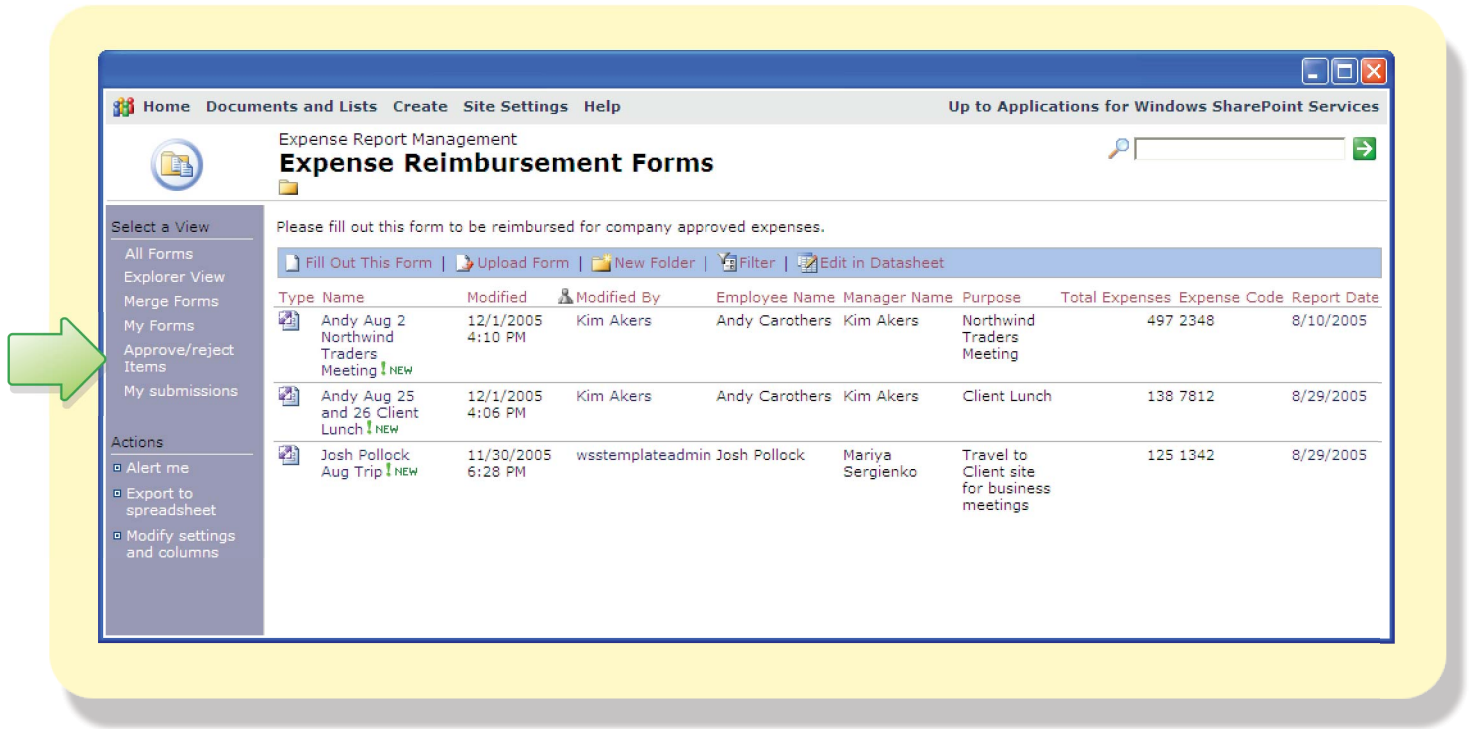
Home Documents and Lists Create Site Settings Help

Up to Applications for Windows SharePoint Services

Expense Report Management

Expense Reimbursement Forms

Select a View

All Forms
Explorer View
Merge Forms
My Forms
Approve/reject Items
My submissions

Actions

Alert me
Export to spreadsheet
Modify settings and columns

Please fill out this form to be reimbursed for company approved expenses.

Fill Out This Form | Upload Form | New Folder | Filter | Edit in Datasheet

| Type | Name | Modified | Modified By | Employee Name | Manager Name | Purpose | Total Expenses | Expense Code | Report Date |
|---|---|---|---|---|---|---|---|---|---|
| | Andy Aug 2 Northwind Traders Meeting ! NEW | 12/1/2005 4:10 PM | Kim Akers | Andy Carothers | Kim Akers | Northwind Traders Meeting | 497 | 2348 | 8/10/2005 |
| | Andy Aug 25 and 26 Client Lunch ! NEW | 12/1/2005 4:06 PM | Kim Akers | Andy Carothers | Kim Akers | Client Lunch | 138 | 7812 | 8/29/2005 |
| | Josh Pollock Aug Trip ! NEW | 11/30/2005 6:28 PM | wsstemplateadmin | Josh Pollock | Mariya Sergienko | Travel to Client site for business meetings | 125 | 1342 | 8/29/2005 |